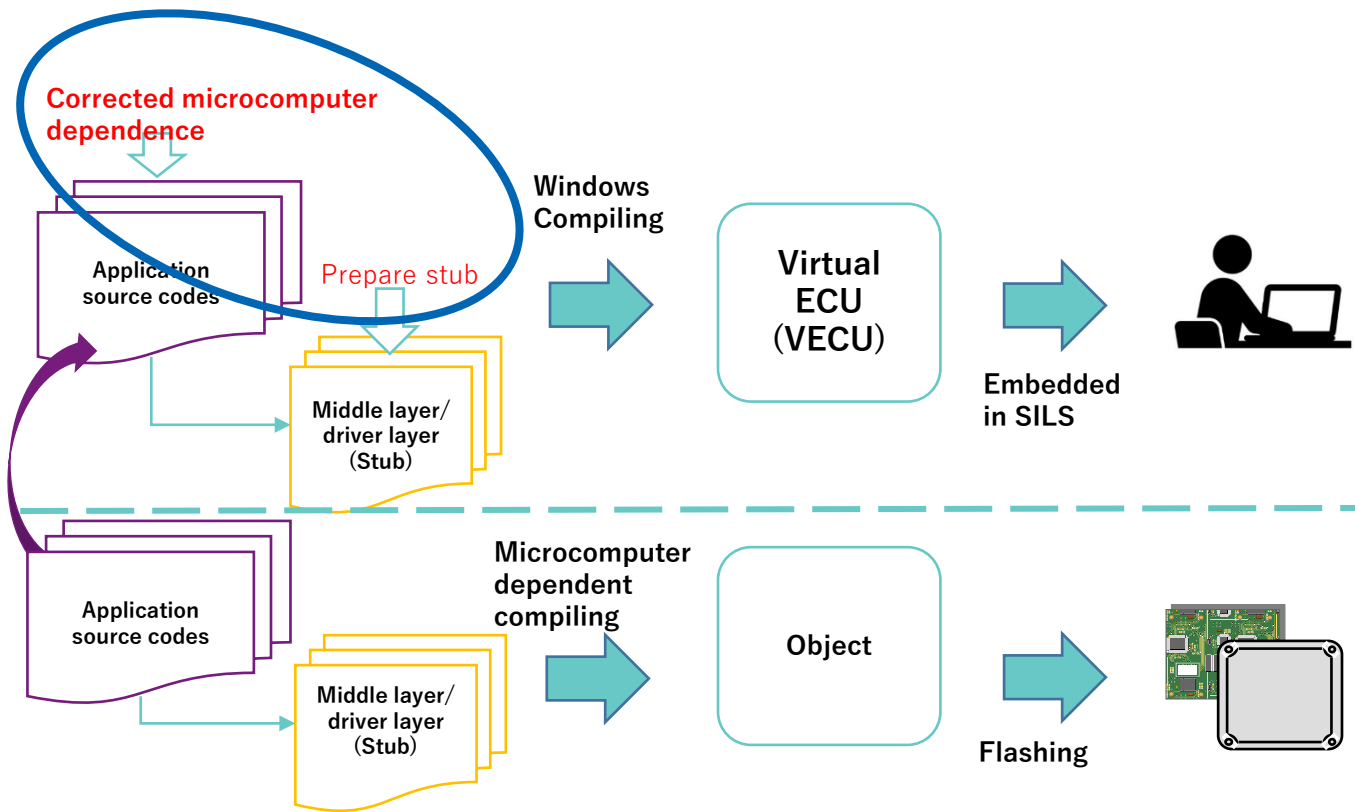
Corrected microcomputer dependence

Application source codes

Prepare stub

Middle layer/ driver layer (Stub)

Windows Compiling

Virtual ECU (VECU)

Embedded in SILS

Application source codes

Middle layer/ driver layer (Stub)

Microcomputer dependent compiling

Object

Flashing